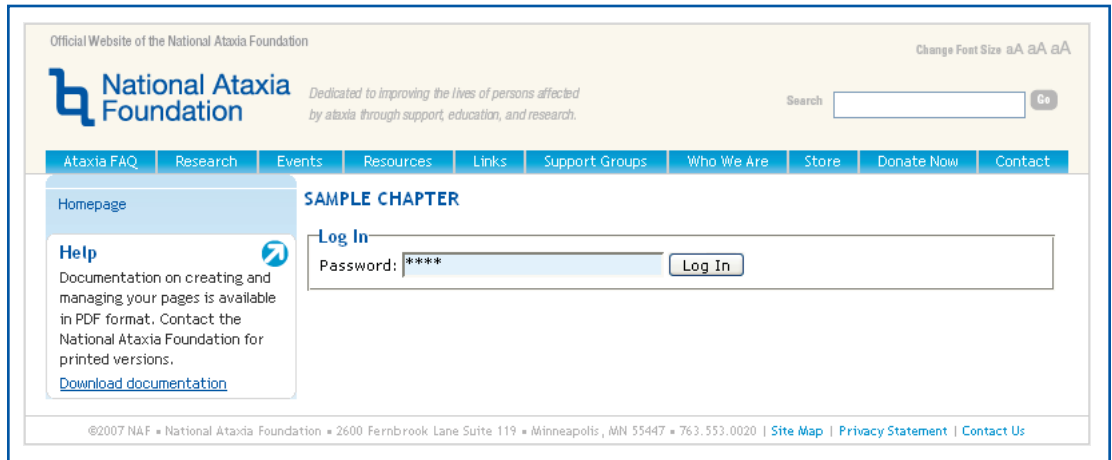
Official Website of the National Ataxia Foundation

Change Font Size aA aA aA

National Ataxia Foundation

Dedicated to improving the lives of persons affected by ataxia through support, education, and research.

Search Go

Ataxia FAQ | Research | Events | Resources | Links | Support Groups | Who We Are | Store | Donate Now | Contact

Homepage

Help

Documentation on creating and managing your pages is available in PDF format. Contact the National Ataxia Foundation for printed versions.

Download documentation

SAMPLE CHAPTER

Log In

Password: **** Log In

©2007 NAF • National Ataxia Foundation • 2600 Fernbrook Lane Suite 119 • Minneapolis, MN 55447 • 763.553.0020 | Site Map | Privacy Statement | Contact Us